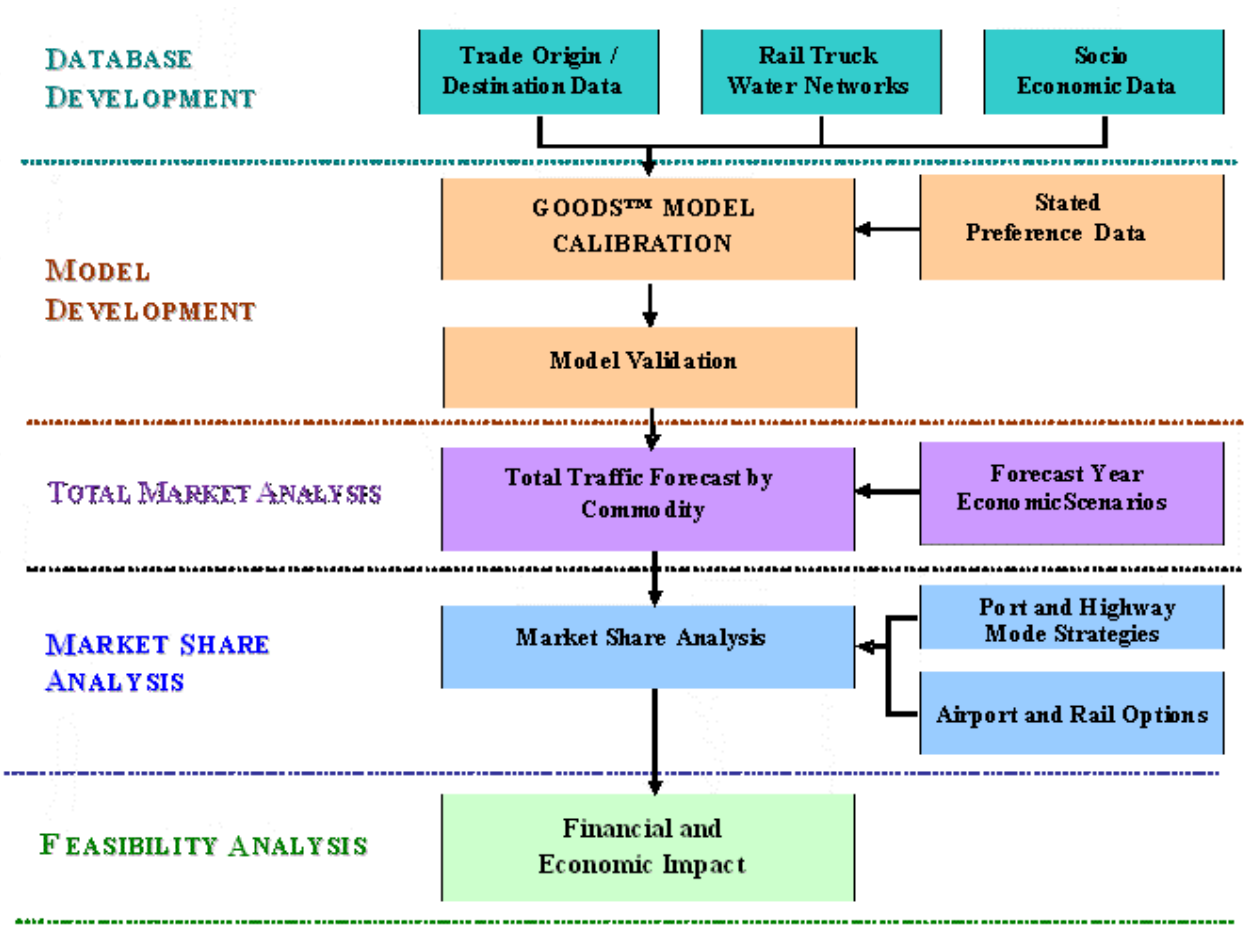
DATABASE DEVELOPMENT

Trade Origin / Destination Data

Rail Truck Water Networks

Socio Economic Data

MODEL DEVELOPMENT

GOODS™ MODEL CALIBRATION

Stated Preference Data

Model Validation

TOTAL MARKET ANALYSIS

Total Traffic Forecast by Commodity

Forecast Year EconomicScenarios

MARKET SHARE ANALYSIS

Market Share Analysis

Port and Highway Mode Strategies

Airport and Rail Options

FEASIBILITY ANALYSIS

Financial and Economic Impact